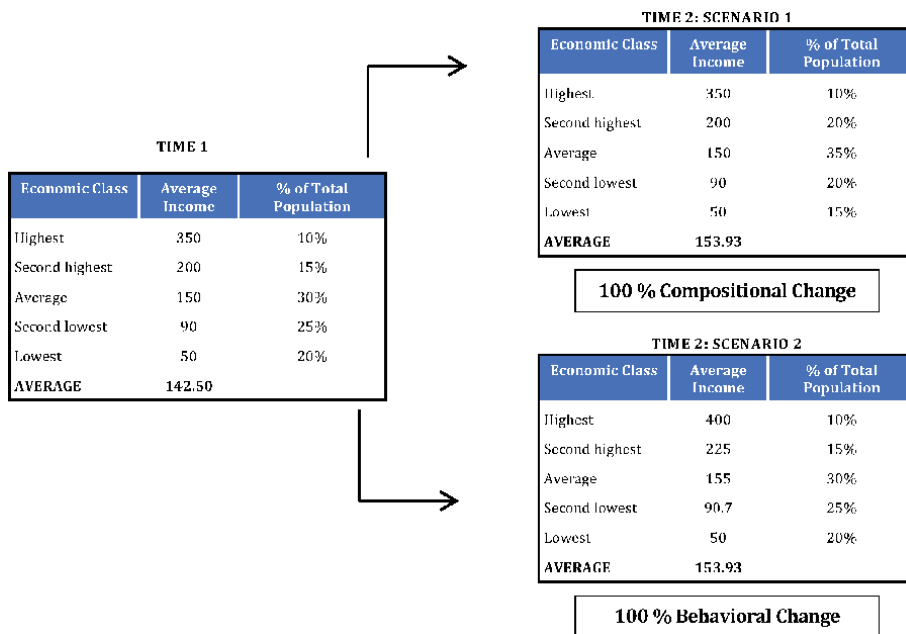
TIME 1

| Economic Class | Average Income | % of Total Population |
|---|---|---|
| Highest | 350 | 10% |
| Second highest | 200 | 15% |
| Average | 150 | 30% |
| Second lowest | 90 | 25% |
| Lowest | 50 | 20% |
| AVERAGE | 142.50 | |

TIME 2: SCENARIO 1

| Economic Class | Average Income | % of Total Population |
|---|---|---|
| Highest | 350 | 10% |
| Second highest | 200 | 20% |
| Average | 150 | 35% |
| Second lowest | 90 | 20% |
| Lowest | 50 | 15% |
| AVERAGE | 153.93 | |

100 % Compositional Change

TIME 2: SCENARIO 2

| Economic Class | Average Income | % of Total Population |
|---|---|---|
| Highest | 400 | 10% |
| Second highest | 225 | 15% |
| Average | 155 | 30% |
| Second lowest | 90.7 | 25% |
| Lowest | 50 | 20% |
| AVERAGE | 153.93 | |

100 % Behavioral Change